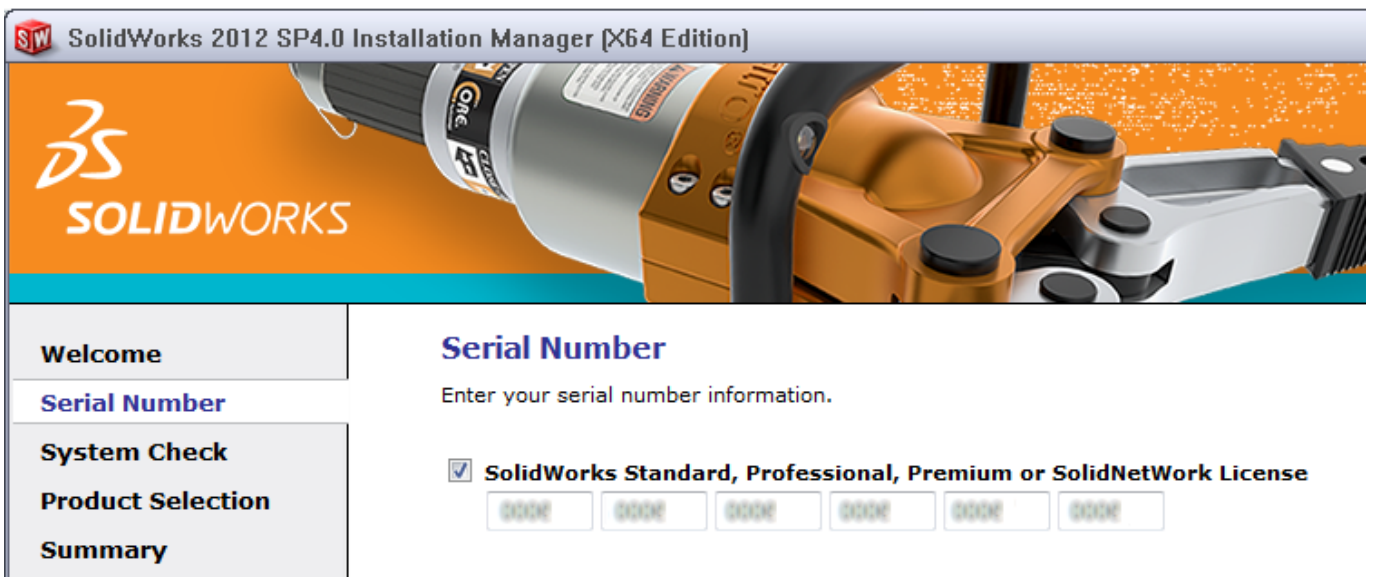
SW SolidWorks 2012 SP4.0 Installation Manager (X64 Edition)

3DS SOLIDWORKS

Welcome
Serial Number
System Check
Product Selection
Summary

Serial Number

Enter your serial number information.

SolidWorks Standard, Professional, Premium or SolidNetWork License

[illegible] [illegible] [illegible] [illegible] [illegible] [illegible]